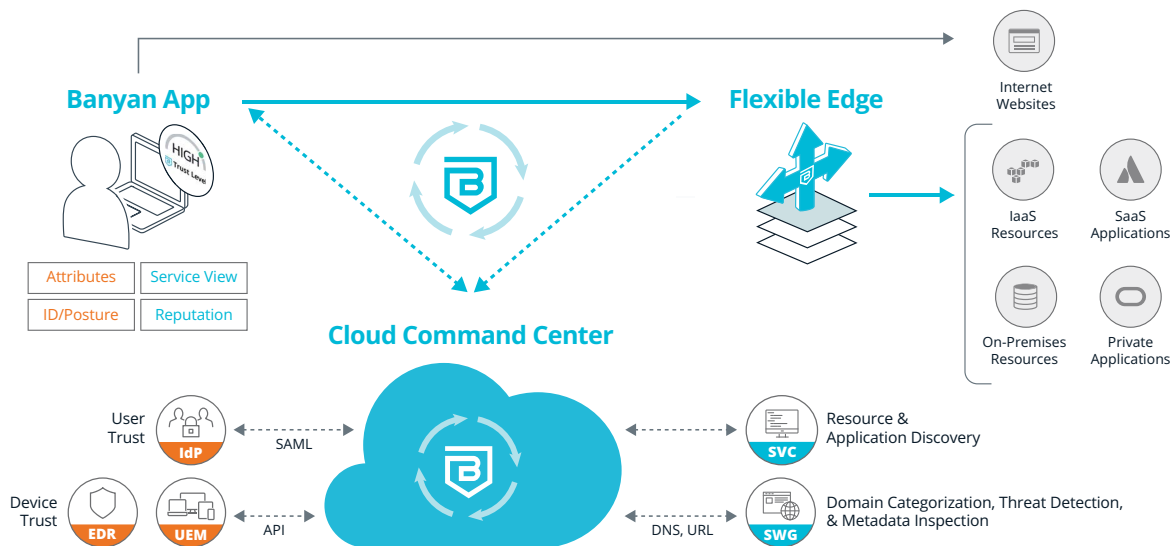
Banyan App

HIGH
Trust Level

Attributes
Service View
ID/Posture
Reputation

Flexible Edge

Internet Websites

IaaS Resources
SaaS Applications
On-Premises Resources
Private Applications

Cloud Command Center

User Trust
IdP
SAML

Device Trust
EDR
UEM
API

SVC
Resource & Application Discovery

SWG
DNS, URL
Domain Categorization, Threat Detection, & Metadata Inspection